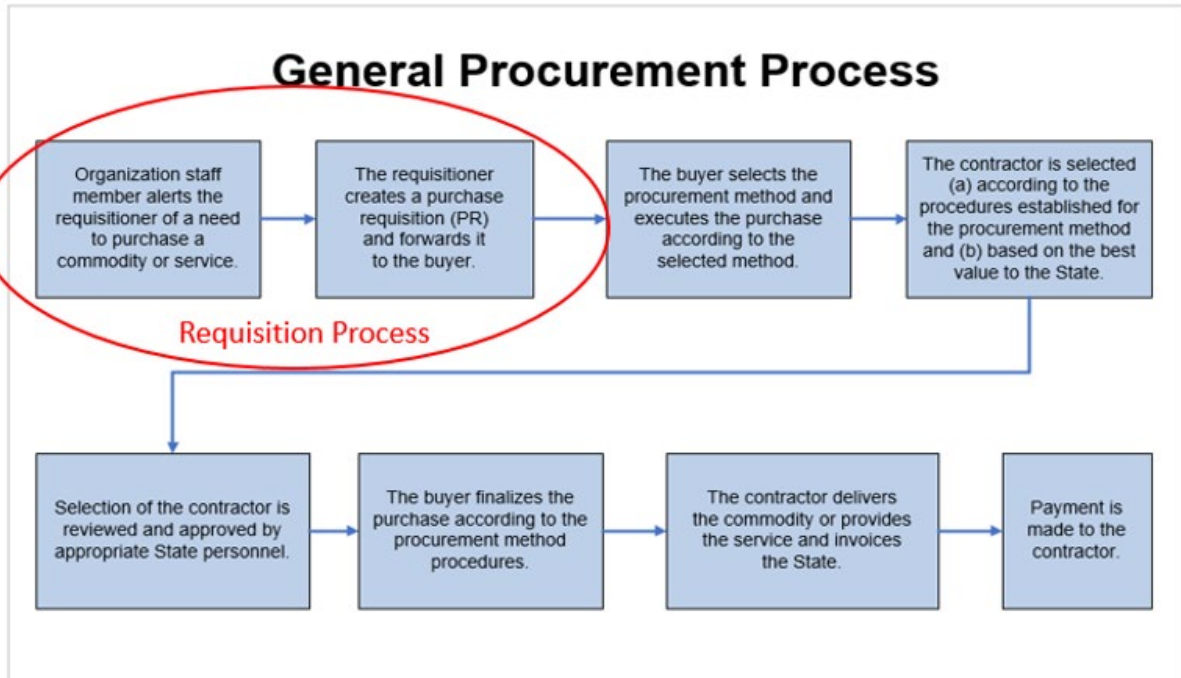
General Procurement Process

Organization staff member alerts the requisitioner of a need to purchase a commodity or service.

The requisitioner creates a purchase requisition (PR) and forwards it to the buyer.

Requisition Process

The buyer selects the procurement method and executes the purchase according to the selected method.

The contractor is selected (a) according to the procedures established for the procurement method and (b) based on the best value to the State.

Selection of the contractor is reviewed and approved by appropriate State personnel.

The buyer finalizes the purchase according to the procurement method procedures.

The contractor delivers the commodity or provides the service and invoices the State.

Payment is made to the contractor.